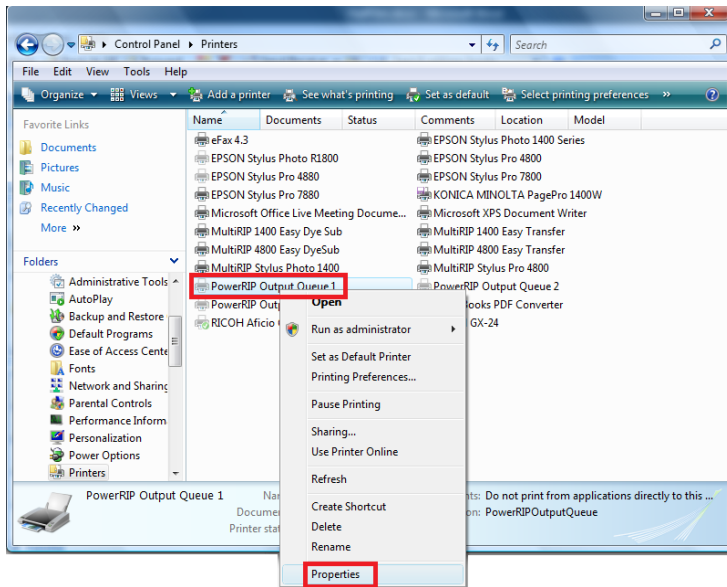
Control Panel ▸ Printers

Search

File Edit View Tools Help

Organize Views Add a printer See what's printing Set as default Select printing preferences »

Favorite Links

Documents

Pictures

Music

Recently Changed

More »

Folders

Administrative Tools

AutoPlay

Backup and Restore

Default Programs

Ease of Access Cente

Fonts

Network and Sharing

Parental Controls

Performance Inform

Personalization

Power Options

Printers

| Name | Documents | Status | Comments | Location | Model |
|---|---|---|---|---|---|
| eFax 4.3 | | | EPSON Stylus Photo 1400 Series | | |
| EPSON Stylus Photo R1800 | | | EPSON Stylus Pro 4800 | | |
| EPSON Stylus Pro 4880 | | | EPSON Stylus Pro 7800 | | |
| EPSON Stylus Pro 7880 | | | KONICA MINOLTA PagePro 1400W | | |
| Microsoft Office Live Meeting Docume... | | | Microsoft XPS Document Writer | | |
| MultiRIP 1400 Easy Dye Sub | | | MultiRIP 1400 Easy Transfer | | |
| MultiRIP 4800 Easy DyeSub | | | MultiRIP 4800 Easy Transfer | | |
| MultiRIP Stylus Photo 1400 | | | MultiRIP Stylus Pro 4800 | | |
| PowerRIP Output Queue 1 | | | PowerRIP Output Queue 2 | | |
| PowerRIP Outp | | | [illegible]books PDF Converter | | |
| RICOH Aficio | | | GX-24 | | |

Open

Run as administrator

Set as Default Printer

Printing Preferences...

Pause Printing

Sharing...

Use Printer Online

Refresh

Create Shortcut

Delete

Rename

Properties

PowerRIP Output Queue 1

Nar

Documen

Printer stat

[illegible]nts: Do not print from applications directly to this ...

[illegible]on: PowerRIPOutputQueue